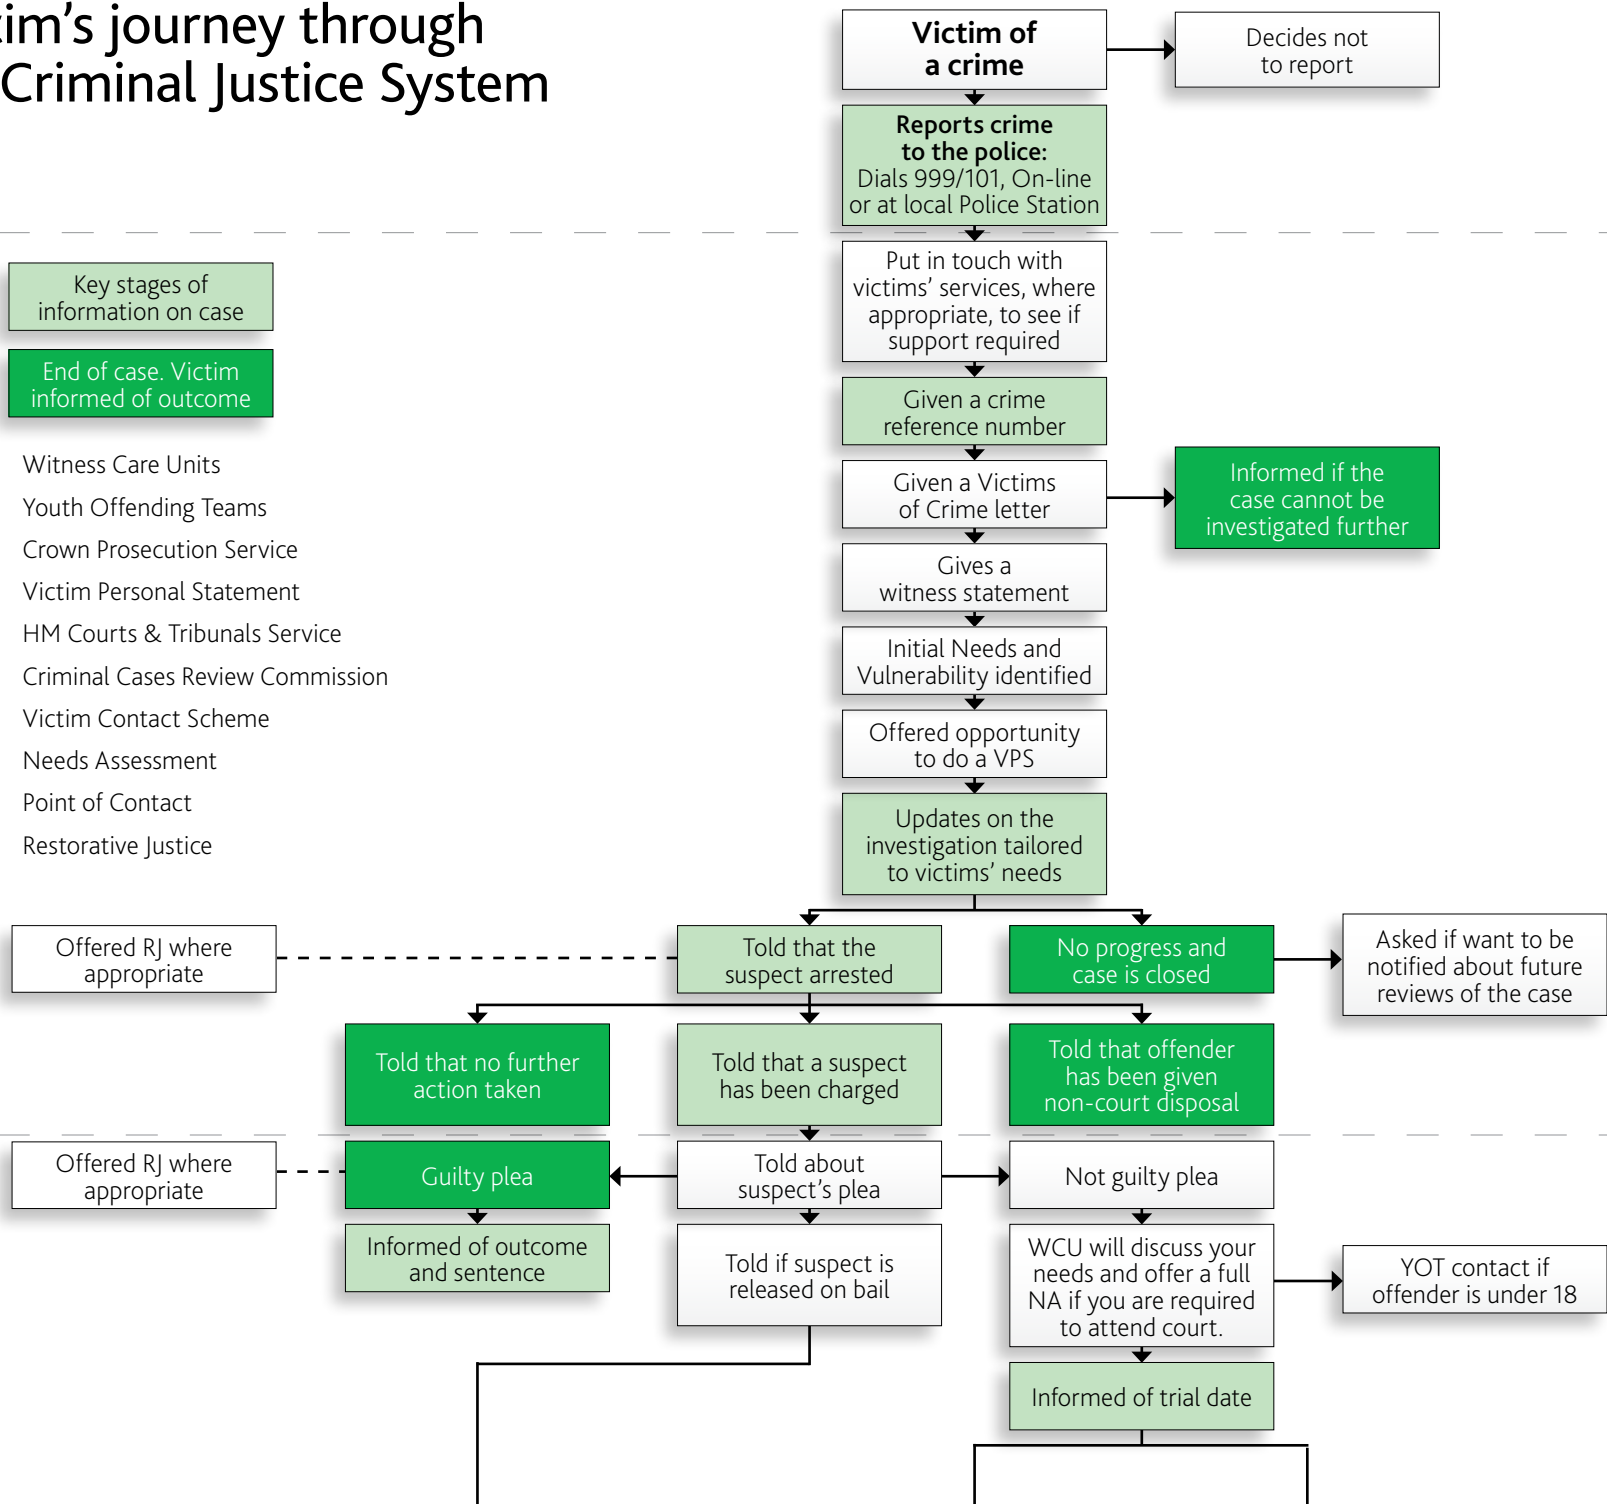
im's journey through
Criminal Justice System

Victim of a crime

Decides not to report

Reports crime to the police: Dials 999/101, On-line or at local Police Station

Key stages of information on case

End of case. Victim informed of outcome

Witness Care Units
Youth Offending Teams
Crown Prosecution Service
Victim Personal Statement
HM Courts & Tribunals Service
Criminal Cases Review Commission
Victim Contact Scheme
Needs Assessment
Point of Contact
Restorative Justice

Put in touch with victims' services, where appropriate, to see if support required

Given a crime reference number

Given a Victims of Crime letter

Informed if the case cannot be investigated further

Gives a witness statement

Initial Needs and Vulnerability identified

Offered opportunity to do a VPS

Updates on the investigation tailored to victims' needs

Offered RJ where appropriate

Told that the suspect arrested

No progress and case is closed

Asked if want to be notified about future reviews of the case

Told that no further action taken

Told that a suspect has been charged

Told that offender has been given non-court disposal

Offered RJ where appropriate

Guilty plea

Told about suspect's plea

Not guilty plea

Informed of outcome and sentence

Told if suspect is released on bail

WCU will discuss your needs and offer a full NA if you are required to attend court.

YOT contact if offender is under 18

Informed of trial date